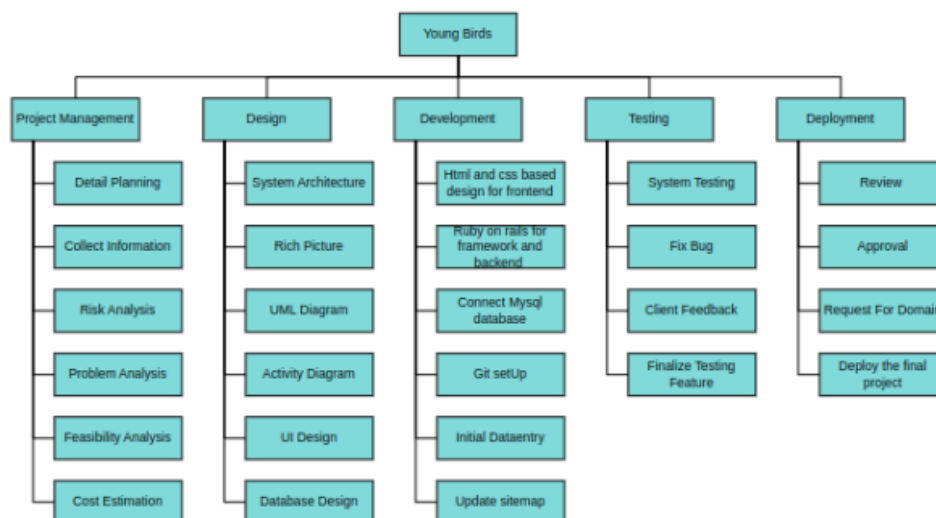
Young Birds

Project Management
Detail Planning
Collect Information
Risk Analysis
Problem Analysis
Feasibility Analysis
Cost Estimation

Design
System Architecture
Rich Picture
UML Diagram
Activity Diagram
UI Design
Database Design

Development
Html and css based design for frontend
Ruby on rails for framework and backend
Connect Mysql database
Git setUp
Initial Dataentry
Update sitemap

Testing
System Testing
Fix Bug
Client Feedback
Finalize Testing Feature

Deployment
Review
Approval
Request For Domai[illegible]
Deploy the final project